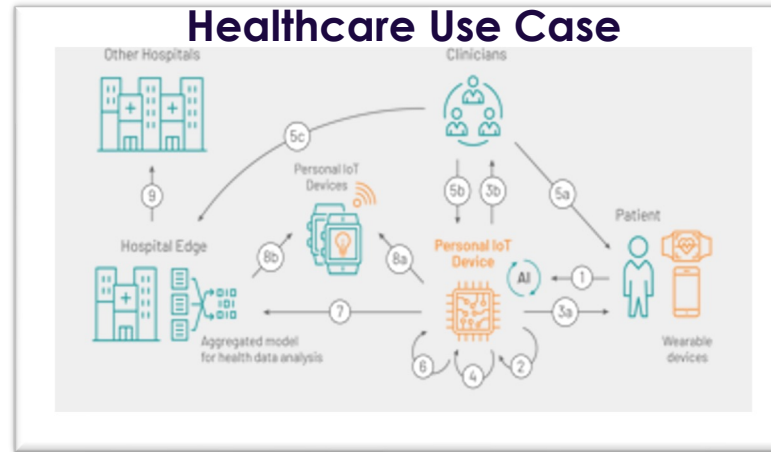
Healthcare Use Case

Other Hospitals

Clinicians

5c

Personal IoT Devices

9

5b

3b

5a

Patient

Hospital Edge

8b

8a

Personal IoT Device

AI

1

7

3a

Aggregated model for health data analysis

Wearable devices

6

4

2